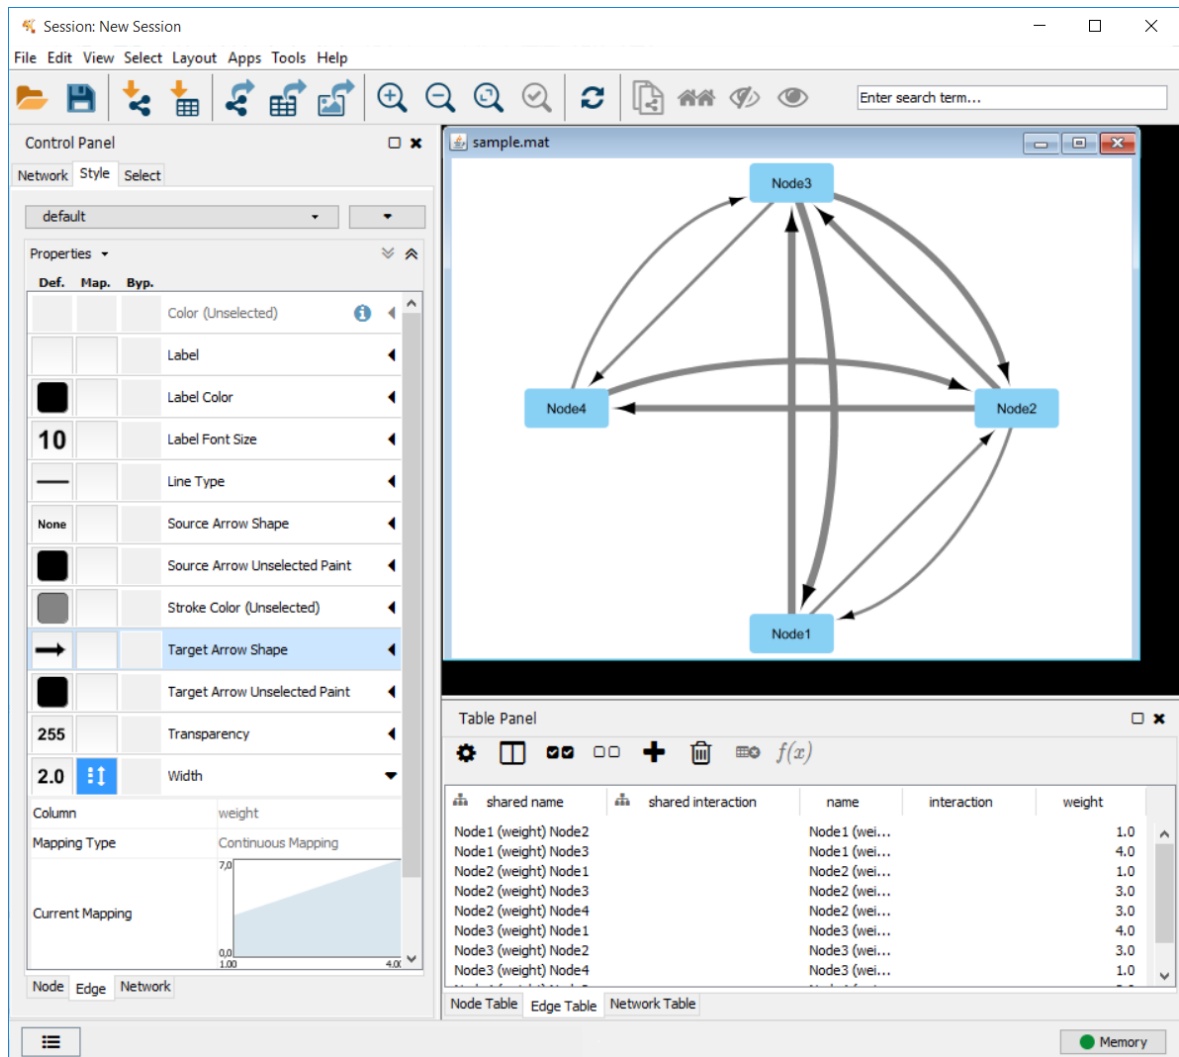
Session: New Session

File Edit View Select Layout Apps Tools Help

Enter search term...

Control Panel

Network Style Select

default

Properties

Def. Map. Byp.

Color (Unselected)

Label

Label Color

10 Label Font Size

Line Type

None Source Arrow Shape

Source Arrow Unselected Paint

Stroke Color (Unselected)

Target Arrow Shape

Target Arrow Unselected Paint

255 Transparency

2.0 Width

Column weight

Mapping Type Continuous Mapping

Current Mapping 7,0 0,0 1.00 4.0

Node Edge Network

sample.mat

Node3

Node4

Node2

Node1

Table Panel

$f(x)$

| shared name | shared interaction | name | interaction | weight |
|---|---|---|---|---|
| Node1 (weight) Node2 | | Node1 (wei... | | 1.0 |
| Node1 (weight) Node3 | | Node1 (wei... | | 4.0 |
| Node2 (weight) Node1 | | Node2 (wei... | | 1.0 |
| Node2 (weight) Node3 | | Node2 (wei... | | 3.0 |
| Node2 (weight) Node4 | | Node2 (wei... | | 3.0 |
| Node3 (weight) Node1 | | Node3 (wei... | | 4.0 |
| Node3 (weight) Node2 | | Node3 (wei... | | 3.0 |
| Node3 (weight) Node4 | | Node3 (wei... | | 1.0 |

Node Table Edge Table Network Table

Memory